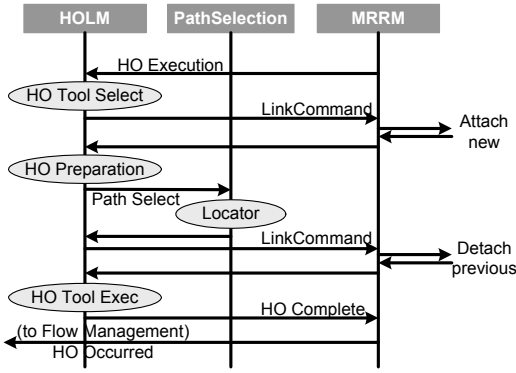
HOLM
PathSelection
MRRM

HO Execution

HO Tool Select

LinkCommand

Attach new

HO Preparation

Path Select

Locator

LinkCommand

Detach previous

HO Tool Exec

HO Complete

(to Flow Management)
HO Occurred